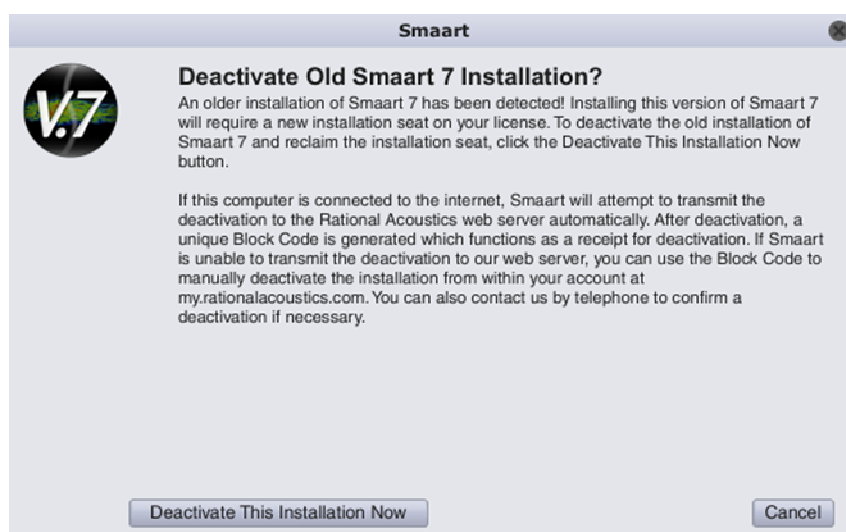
Smaart

V.7

Deactivate Old Smaart 7 Installation?

An older installation of Smaart 7 has been detected! Installing this version of Smaart 7 will require a new installation seat on your license. To deactivate the old installation of Smaart 7 and reclaim the installation seat, click the Deactivate This Installation Now button.

If this computer is connected to the internet, Smaart will attempt to transmit the deactivation to the Rational Acoustics web server automatically. After deactivation, a unique Block Code is generated which functions as a receipt for deactivation. If Smaart is unable to transmit the deactivation to our web server, you can use the Block Code to manually deactivate the installation from within your account at my.rationalacoustics.com. You can also contact us by telephone to confirm a deactivation if necessary.

Deactivate This Installation Now

Cancel